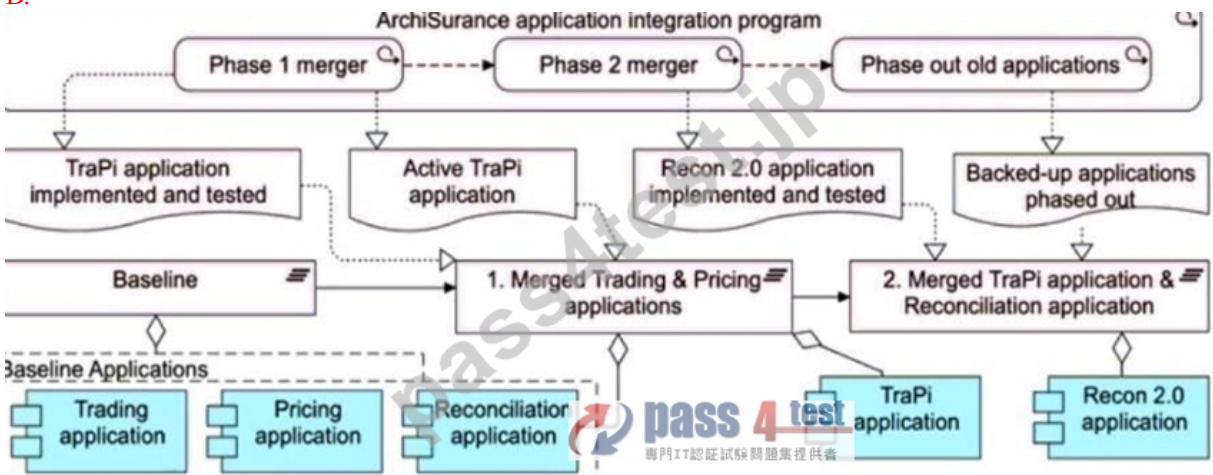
B.

ArchiSurance application integration program

Phase 1 merger

Phase 2 merger

Phase out old applications

TraPi application implemented and tested

Active TraPi application

Recon 2.0 application implemented and tested

Backed-up applications phased out

Baseline

1. Merged Trading & Pricing applications

2. Merged TraPi application & Reconciliation application

Baseline Applications

Trading application

Pricing application

Reconciliation application

TraPi application

Recon 2.0 application

pass4test.jp

pass 4 test

専門IT認証試験問題集提供者